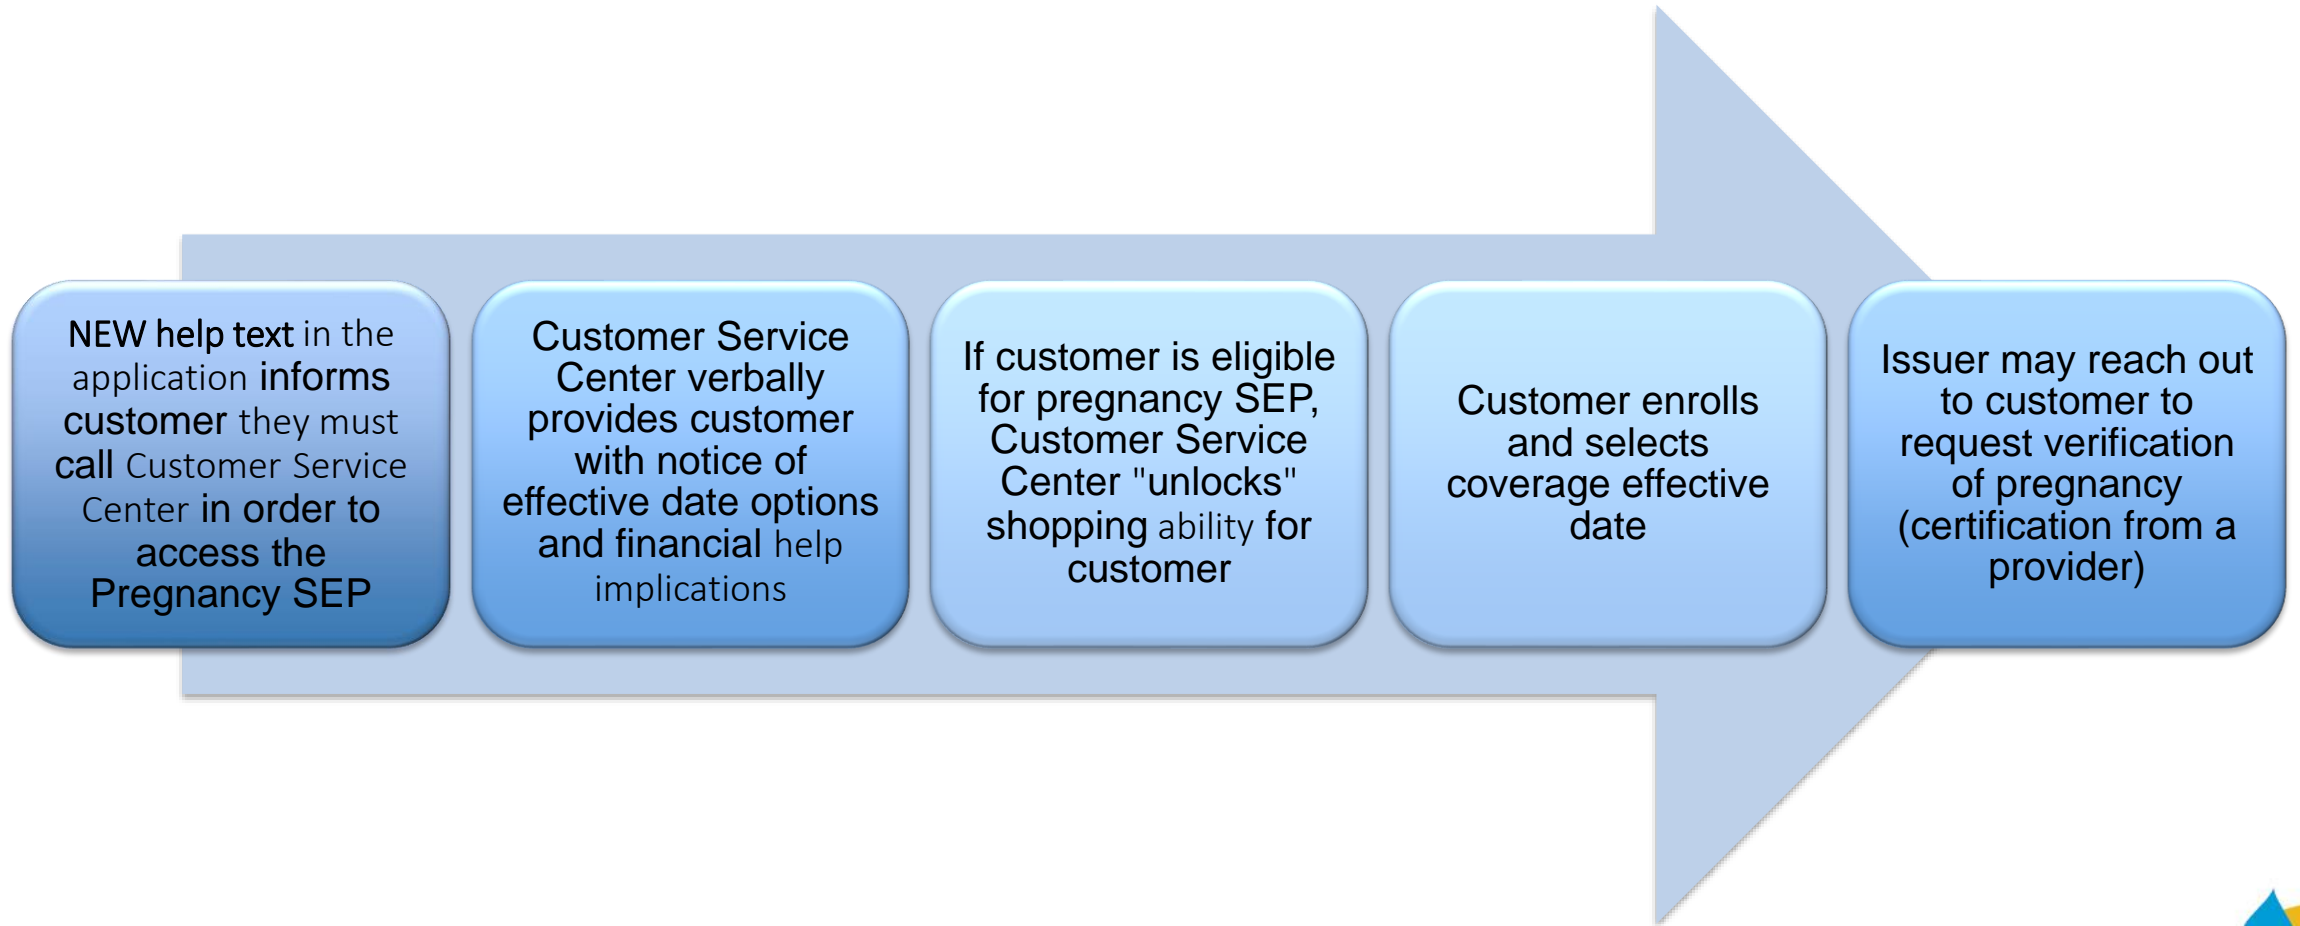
NEW help text in the application informs customer they must call Customer Service Center in order to access the Pregnancy SEP

Customer Service Center verbally provides customer with notice of effective date options and financial help implications

If customer is eligible for pregnancy SEP, Customer Service Center "unlocks" shopping ability for customer

Customer enrolls and selects coverage effective date

Issuer may reach out to customer to request verification of pregnancy (certification from a provider)